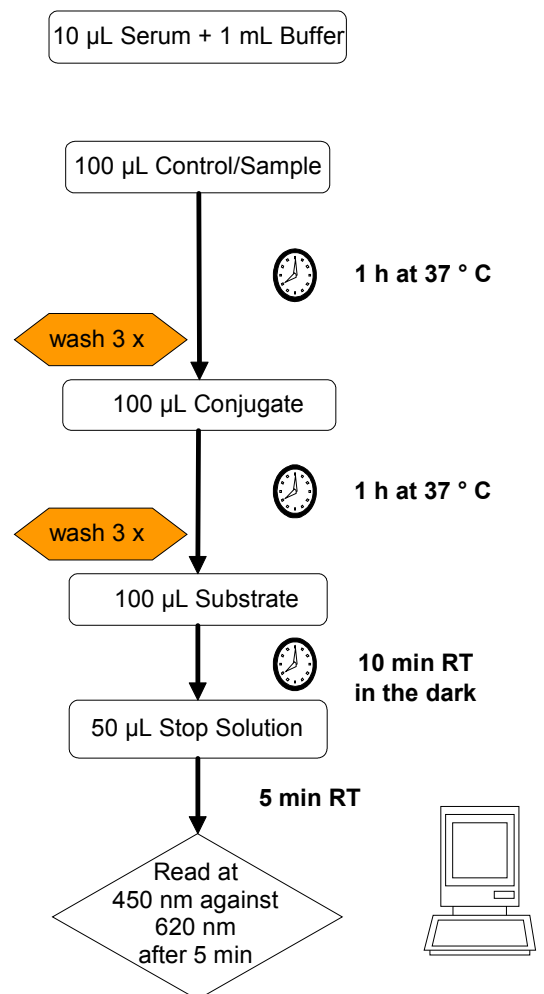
10 µL Serum + 1 mL Buffer

100 µL Control/Sample

1 h at 37 ° C

wash 3 x

100 µL Conjugate

1 h at 37 ° C

wash 3 x

100 µL Substrate

10 min RT
in the dark

50 µL Stop Solution

5 min RT

Read at
450 nm against
620 nm
after 5 min